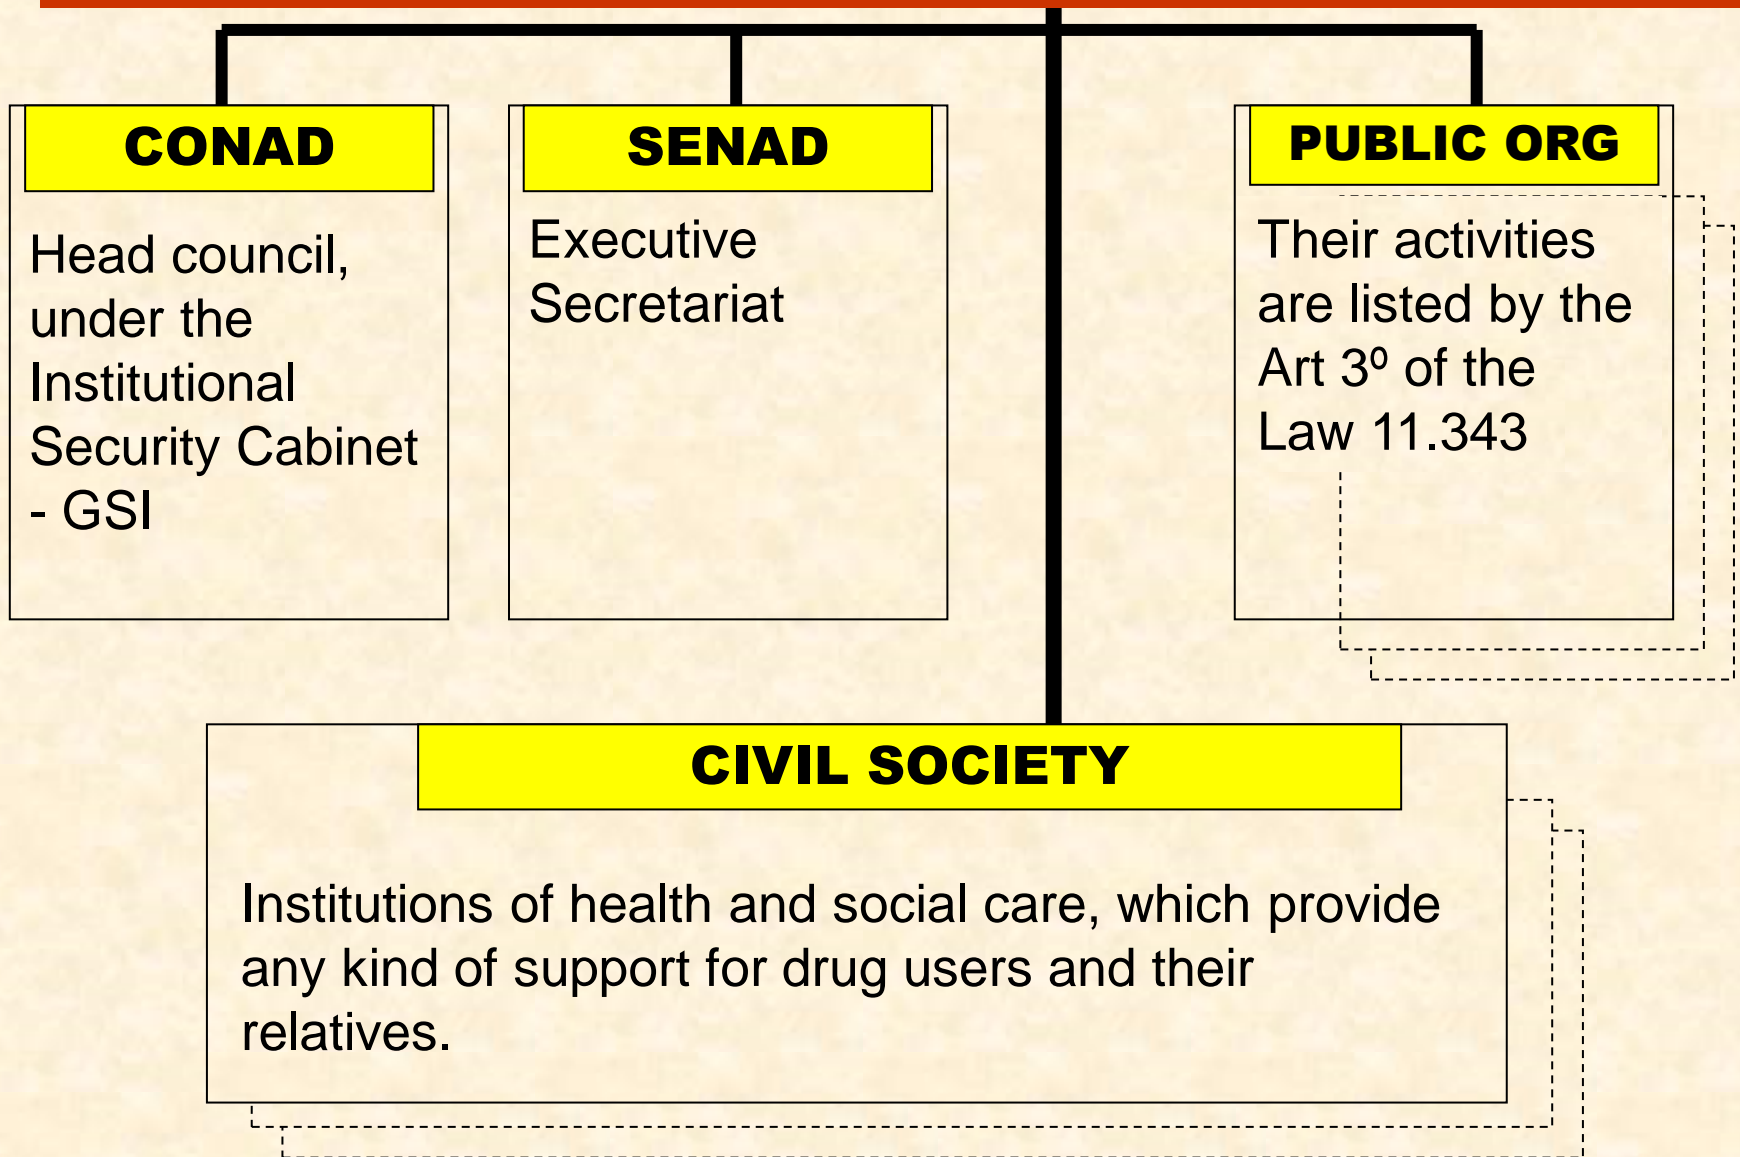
CONAD

Head council, under the Institutional Security Cabinet - GSI

SENAD

Executive Secretariat

PUBLIC ORG

Their activities are listed by the Art 3º of the Law 11.343

CIVIL SOCIETY

Institutions of health and social care, which provide any kind of support for drug users and their relatives.